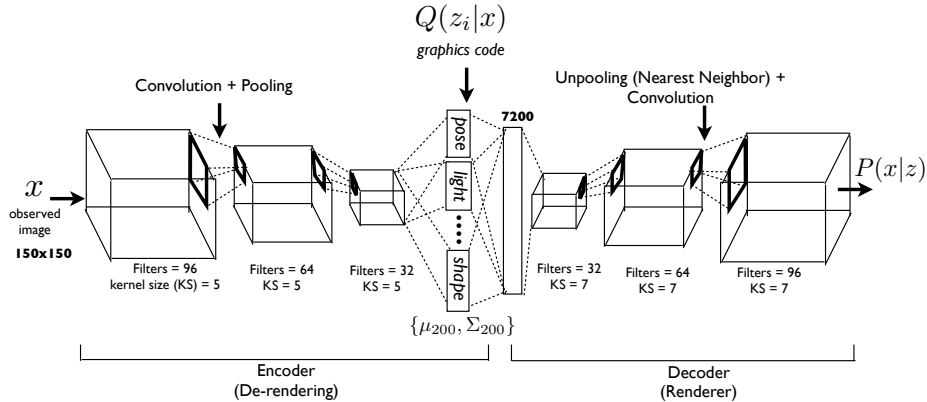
$Q(z_i|x)$

graphics code

Convolution + Pooling

Unpooling (Nearest Neighbor) + Convolution

7200

pose

light

shape

$x$

observed image

150x150

$P(x|z)$

Filters = 96
kernel size (KS) = 5

Filters = 64
KS = 5

Filters = 32
KS = 5

$\{\mu_{200}, \Sigma_{200}\}$

Filters = 32
KS = 7

Filters = 64
KS = 7

Filters = 96
KS = 7

Encoder
(De-rendering)

Decoder
(Renderer)